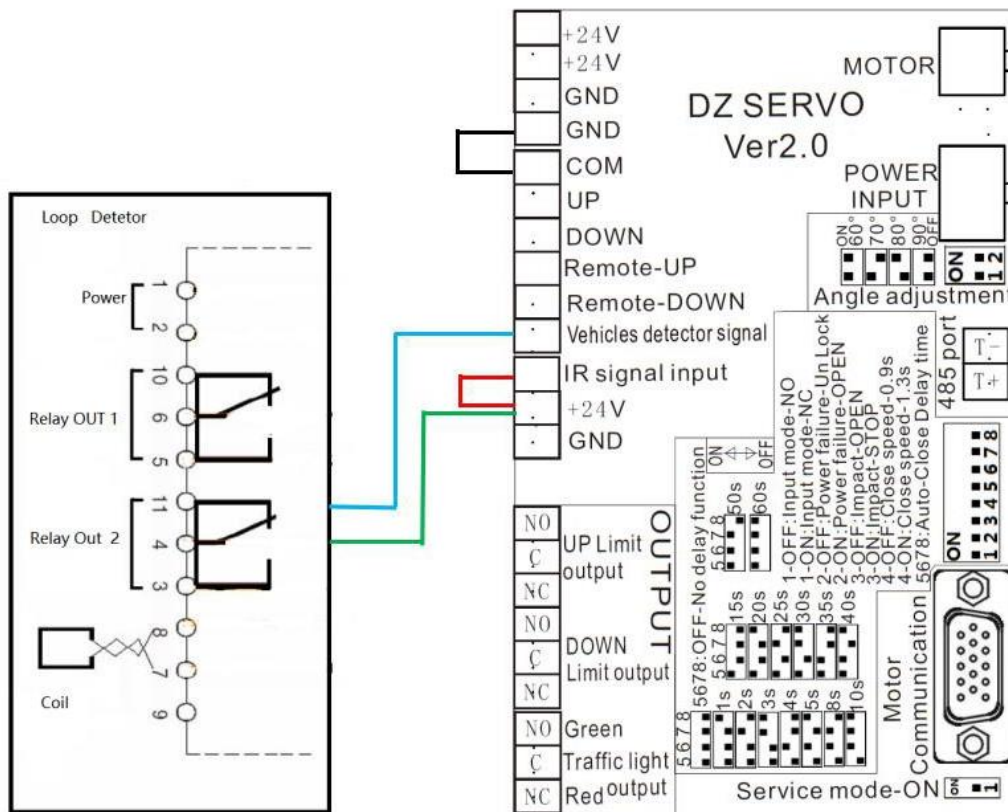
Loop Detetor

Power 1 2

Relay OUT 1 10 6 5

Relay Out 2 11 4 3

Coil 8 7 9

+24V
+24V
GND
GND
COM
UP
DOWN
Remote-UP
Remote-DOWN
Vehicles detector signal
IR signal input
+24V
GND

DZ SERVO
Ver2.0

MOTOR

POWER INPUT

ON 60° 70° 80° 90° OFF
ON 1 2
Angle adjustment

485 port
T-
T+

1-OFF:Input mode-NO
1-ON:Input mode-NC
2-OFF:Power failure-Un Lock
2-ON:Power failure-OPEN
3-OFF:Impact-OPEN
3-ON:Impact-STOP
4-OFF:Close speed-0.9s
4-ON:Close speed-1.3s
5678:Auto-Close Delay time

ON 1 2 3 4 5 6 7 8

ON OFF
5678:OFF-No delay function
5 6 7 8 50s 60s
5 6 7 8 15s 20s 25s 30s 35s 40s
5 6 7 8 1s 2s 3s 4s 5s 8s 10s

OUTPUT
NO C NC UP Limit output
NO C NC DOWN Limit output
NO C NC Green Traffic light Red output

Motor Communication

Service mode-ON ON 1